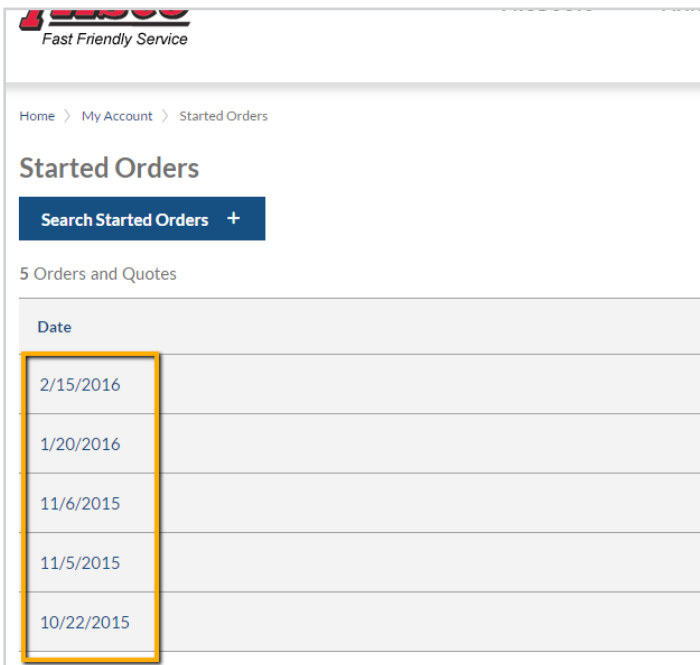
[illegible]
Fast Friendly Service

Home 〉 My Account 〉 Started Orders

Started Orders

Search Started Orders +

5 Orders and Quotes

| Date |
|---|
| 2/15/2016 |
| 1/20/2016 |
| 11/6/2015 |
| 11/5/2015 |
| 10/22/2015 |